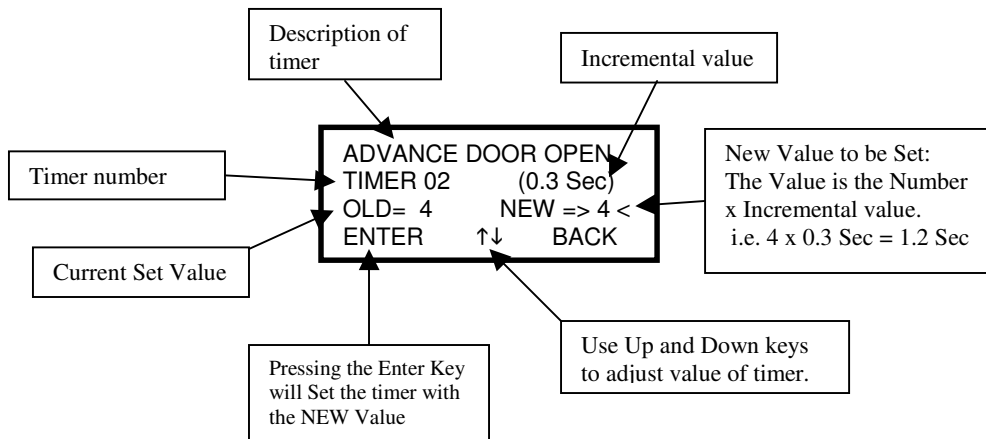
Description of timer

Incremental value

Timer number

ADVANCE DOOR OPEN
TIMER 02 (0.3 Sec)
OLD= 4 NEW => 4 <
ENTER ↑↓ BACK

New Value to be Set: The Value is the Number x Incremental value. i.e. 4 x 0.3 Sec = 1.2 Sec

Current Set Value

Pressing the Enter Key will Set the timer with the NEW Value

Use Up and Down keys to adjust value of timer.